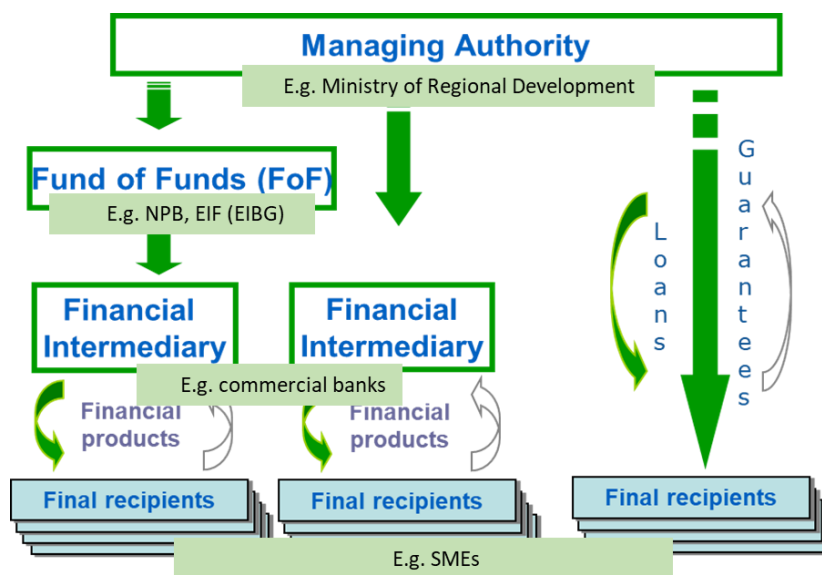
Managing Authority

E.g. Ministry of Regional Development

Fund of Funds (FoF)

E.g. NPB, EIF (EIBG)

Financial Intermediary

Financial Intermediary

E.g. commercial banks

Financial products

Financial products

Loans

Guarantees

Final recipients

Final recipients

Final recipients

E.g. SMEs